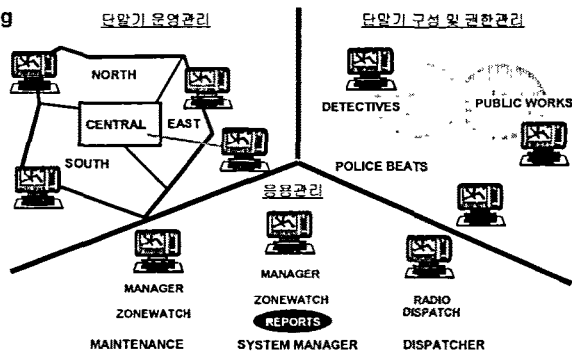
g

단말기 운영관리

단말기 구성 및 권한관리

NORTH

CENTRAL

EAST

SOUTH

DETECTIVES

PUBLIC WORKS

POLICE BEATS

응용관리

MANAGER

ZONEWATCH

MAINTENANCE

MANAGER

ZONEWATCH

REPORTS

SYSTEM MANAGER

RADIO DISPATCH

DISPATCHER